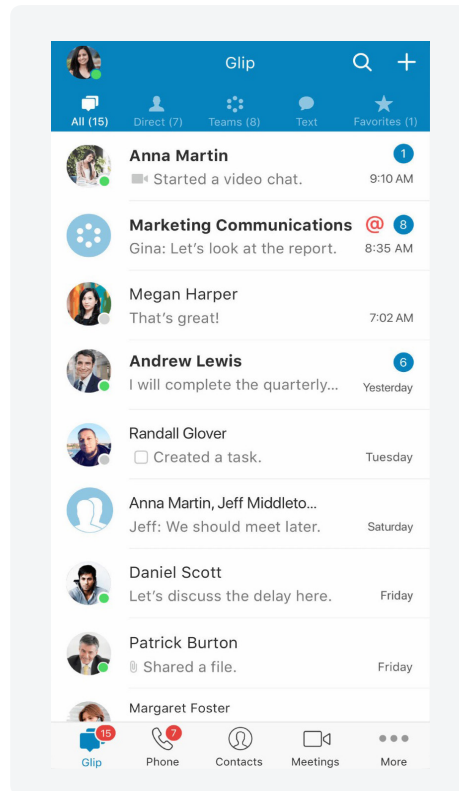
Glip

All (15) Direct (7) Teams (8) Text Favorites (1)

Anna Martin
Started a video chat.
1
9:10 AM

Marketing Communications
Gina: Let's look at the report.
@ 8
8:35 AM

Megan Harper
That's great!
7:02 AM

Andrew Lewis
I will complete the quarterly...
6
Yesterday

Randall Glover
Created a task.
Tuesday

Anna Martin, Jeff Middleto...
Jeff: We should meet later.
Saturday

Daniel Scott
Let's discuss the delay here.
Friday

Patrick Burton
Shared a file.
Friday

Margaret Foster

15 Glip
7 Phone
Contacts
Meetings
More